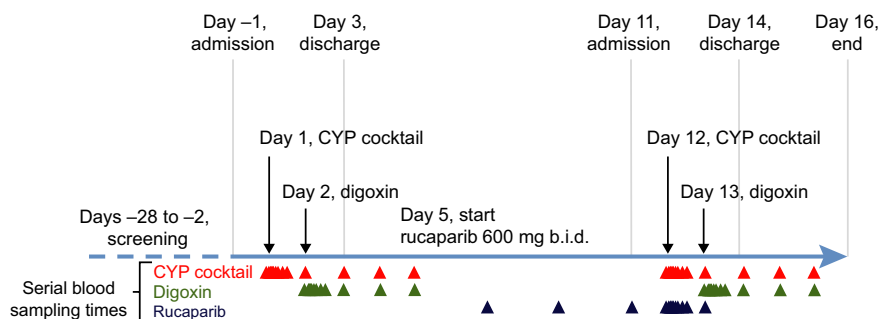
Day –1, admission

Day 3, discharge

Day 11, admission

Day 14, discharge

Day 16, end

Day 1, CYP cocktail

Day 12, CYP cocktail

Day 2, digoxin

Day 13, digoxin

Days –28 to –2, screening

Day 5, start rucaparib 600 mg b.i.d.

Serial blood sampling times

CYP cocktail

Digoxin

Rucaparib